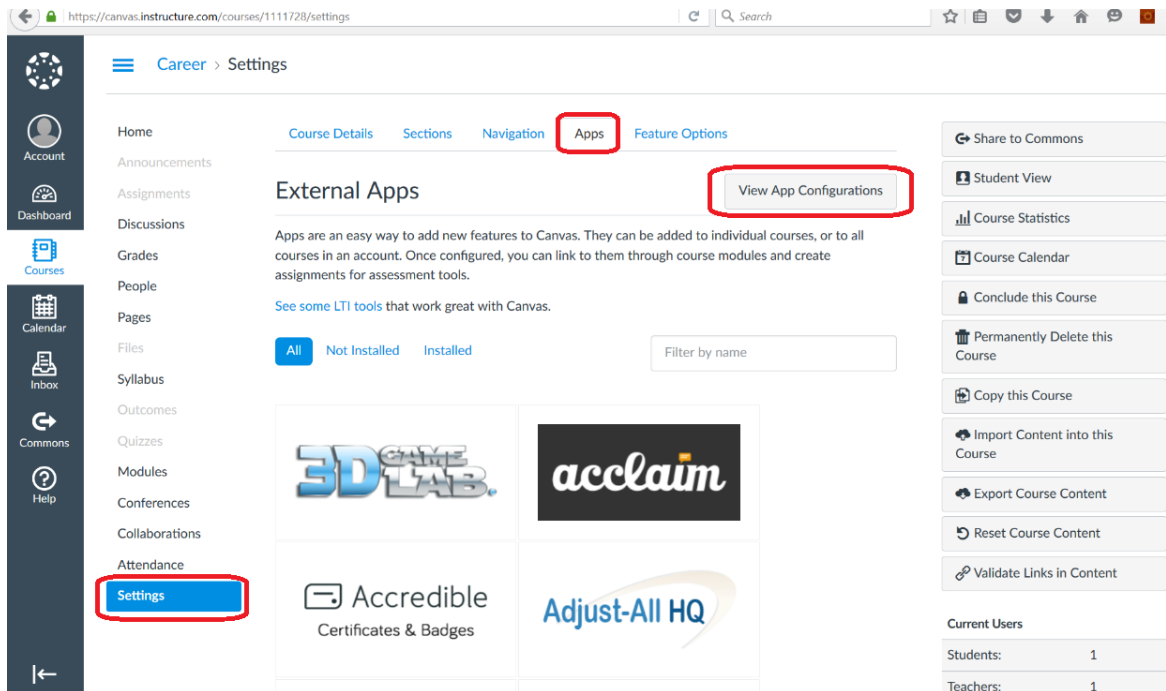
https://canvas.instructure.com/courses/1111728/settings

Search

Account
Dashboard
Courses
Calendar
Inbox
Commons
Help

Career › Settings

Home
Announcements
Assignments
Discussions
Grades
People
Pages
Files
Syllabus
Outcomes
Quizzes
Modules
Conferences
Collaborations
Attendance
Settings

Course Details Sections Navigation Apps Feature Options

External Apps

View App Configurations

Apps are an easy way to add new features to Canvas. They can be added to individual courses, or to all courses in an account. Once configured, you can link to them through course modules and create assignments for assessment tools.

See some LTI tools that work great with Canvas.

All Not Installed Installed

Filter by name

3D GAME LAB

acclaim

Accredible
Certificates & Badges

Adjust-All HQ

Share to Commons
Student View
Course Statistics
Course Calendar
Conclude this Course
Permanently Delete this Course
Copy this Course
Import Content into this Course
Export Course Content
Reset Course Content
Validate Links in Content

Current Users

| Students: | 1 |
|---|---|
| Teachers: | 1 |